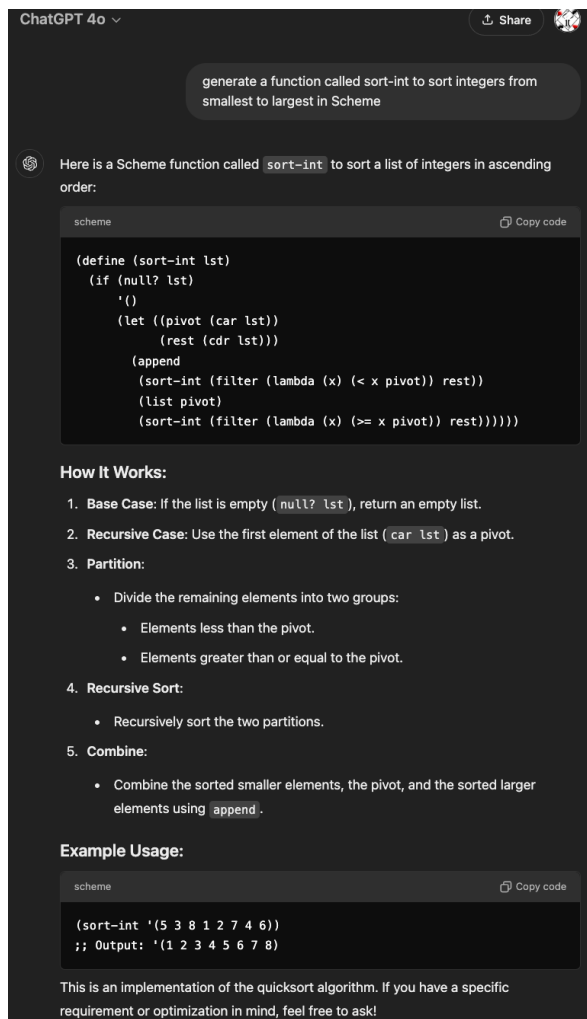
ChatGPT 4o

Share

generate a function called sort-int to sort integers from smallest to largest in Scheme

Here is a Scheme function called sort-int to sort a list of integers in ascending order:

scheme

Copy code

```
(define (sort-int lst)
  (if (null? lst)
      '()
      (let ((pivot (car lst))
            (rest (cdr lst)))
        (append
         (sort-int (filter (lambda (x) (< x pivot)) rest))
         (list pivot)
         (sort-int (filter (lambda (x) (>= x pivot)) rest))))))
```

How It Works:

1. Base Case: If the list is empty (null? lst), return an empty list.
2. Recursive Case: Use the first element of the list (car lst) as a pivot.
3. Partition:
   • Divide the remaining elements into two groups:
     • Elements less than the pivot.
     • Elements greater than or equal to the pivot.
4. Recursive Sort:
   • Recursively sort the two partitions.
5. Combine:
   • Combine the sorted smaller elements, the pivot, and the sorted larger elements using append.

Example Usage:

scheme

Copy code

```
(sort-int '(5 3 8 1 2 7 4 6))
;; Output: '(1 2 3 4 5 6 7 8)
```

This is an implementation of the quicksort algorithm. If you have a specific requirement or optimization in mind, feel free to ask!